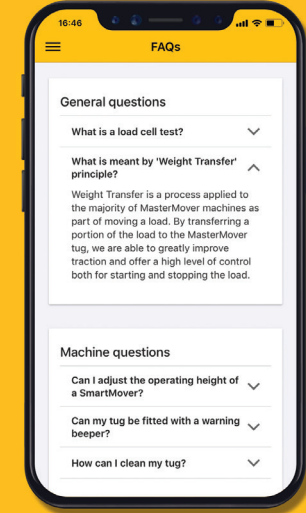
16:46

FAQs

General questions

What is a load cell test?

What is meant by 'Weight Transfer' principle?

Weight Transfer is a process applied to the majority of MasterMover machines as part of moving a load. By transferring a portion of the load to the MasterMover tug, we are able to greatly improve traction and offer a high level of control both for starting and stopping the load.

Machine questions

Can I adjust the operating height of a SmartMover?

Can my tug be fitted with a warning beeper?

How can I clean my tug?